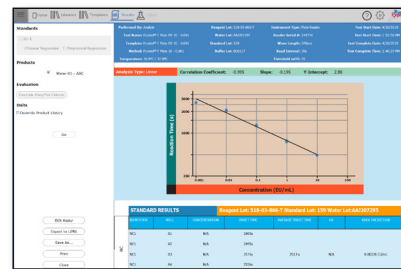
Assays Libraries Templates Results

Standards

Products

Water 01 - ABC

Evaluation

Units

Go

Analysis Type: Linear | Correlation Coefficient: -0.993 | Slope: -0.195 | Y-Intercept: 2.86

Reaction Time (s)

Concentration (EU/mL)

STANDARD RESULTS | Reagent Lot: 518-03-866-T Standard Lot: 150 Water Lot: AA207293

| | S1 | N/A | 2445s | | | |
|---|---|---|---|---|---|---|
| | S2 | N/A | 2445s | | | |
| | S3 | N/A | 2571s | 2571s | N/A | |
| | S4 | N/A | 2531s | | | |

PDF Report

Export to LIMS

Save As...

Print

Close